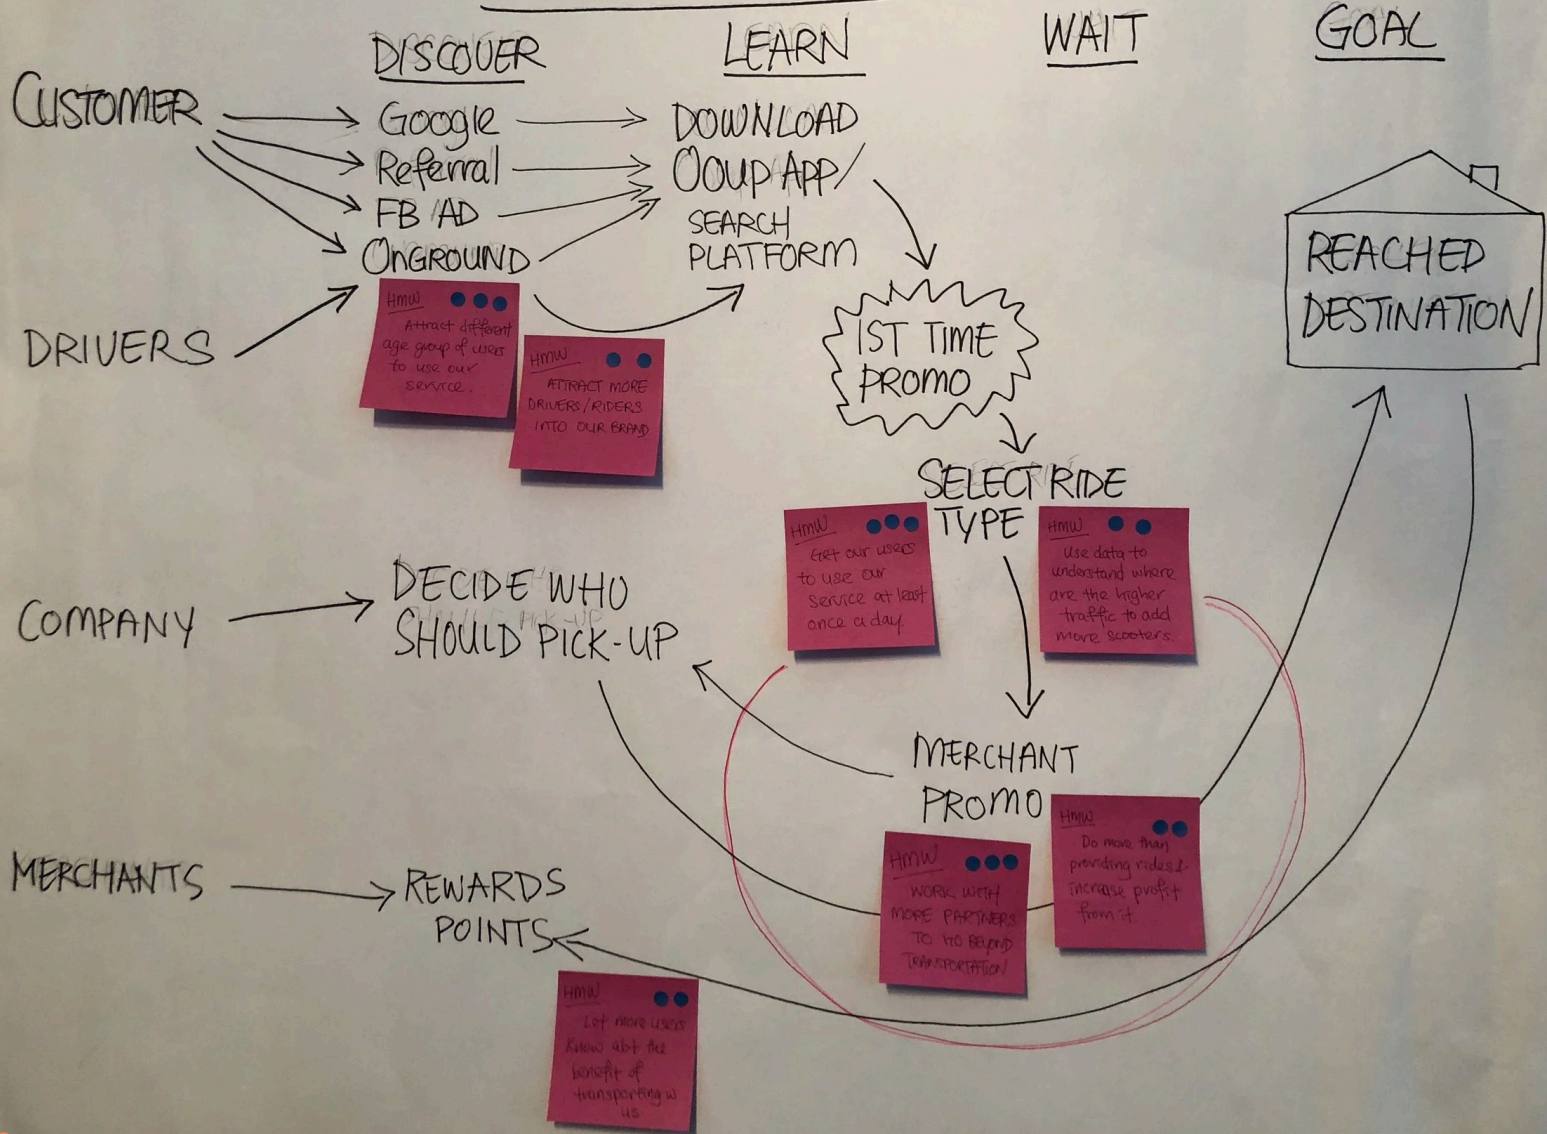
DISCOVER

LEARN

WAIT

GOAL

CUSTOMER

Google

Referral

FB AD

OnGROUND

DOWNLOAD Ooup APP/ SEARCH PLATFORM

DRIVERS

HMW Attract different age group of users to use our service.

HMW ATTRACT MORE DRIVERS/RIDERS INTO OUR BRAND

1ST TIME PROMO

REACHED DESTINATION

SELECT RIDE TYPE

HMW Get our users to use our service at least once a day.

HMW Use data to understand where are the higher traffic to add more scooters.

COMPANY

DECIDE WHO SHOULD PICK-UP

MERCHANT PROMO

HMW Do more than providing rides & increase profit from it.

HMW WORK WITH MORE PARTNERS TO GO BEYOND TRANSPORTATION

MERCHANTS

REWARDS POINTS

HMW Let more users know abt the benefit of transporting w us